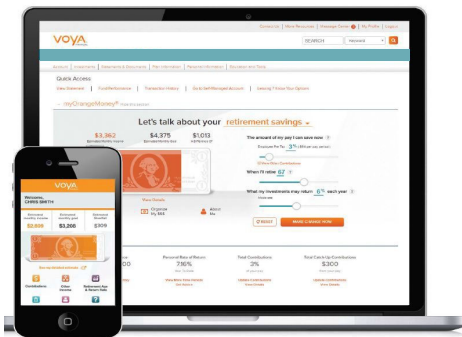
Contact Us | Message Center | Message Center | My Profile | Logout

VOYA

SEARCH

Quick Access

View Statement | Fund Performance | Transaction History | Quick Self-Managed Account | Leaving? Know Your Options

myOrangeMoney

Let's talk about your retirement savings

$3,362
$4,375
$1,013

The amount of my pay I can save now
3%

When I'll retire 67

What my investments may return 6% each year

RESET
MAKE A CHANGE NOW

View Details

Personal Rate of Return
7.95%

Total Contribution
3%

Total Catch Up Contributions
$300

VOYA

Welcome,
CHRIS SMITH

$2,606
$3,266
$309